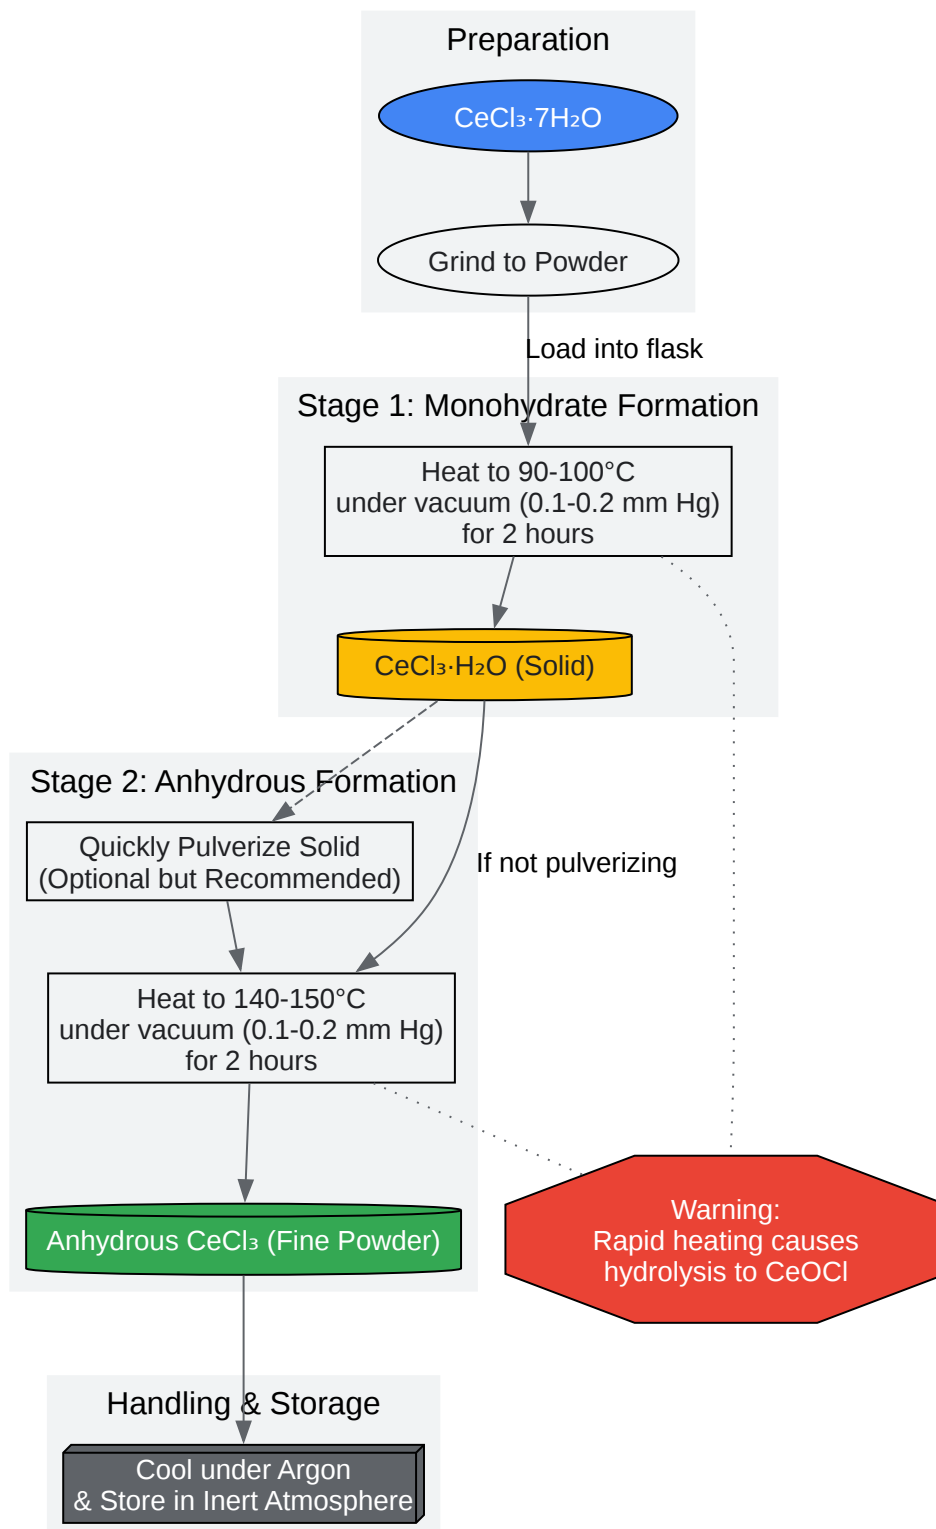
Preparation

$CeCl_3 \cdot 7H_2O$

Grind to Powder

Load into flask

Stage 1: Monohydrate Formation

Heat to 90-100°C under vacuum (0.1-0.2 mm Hg) for 2 hours

$CeCl_3 \cdot H_2O$ (Solid)

Stage 2: Anhydrous Formation

Quickly Pulverize Solid (Optional but Recommended)

If not pulverizing

Heat to 140-150°C under vacuum (0.1-0.2 mm Hg) for 2 hours

Anhydrous $CeCl_3$ (Fine Powder)

Warning: Rapid heating causes hydrolysis to CeOCl

Handling & Storage

Cool under Argon & Store in Inert Atmosphere